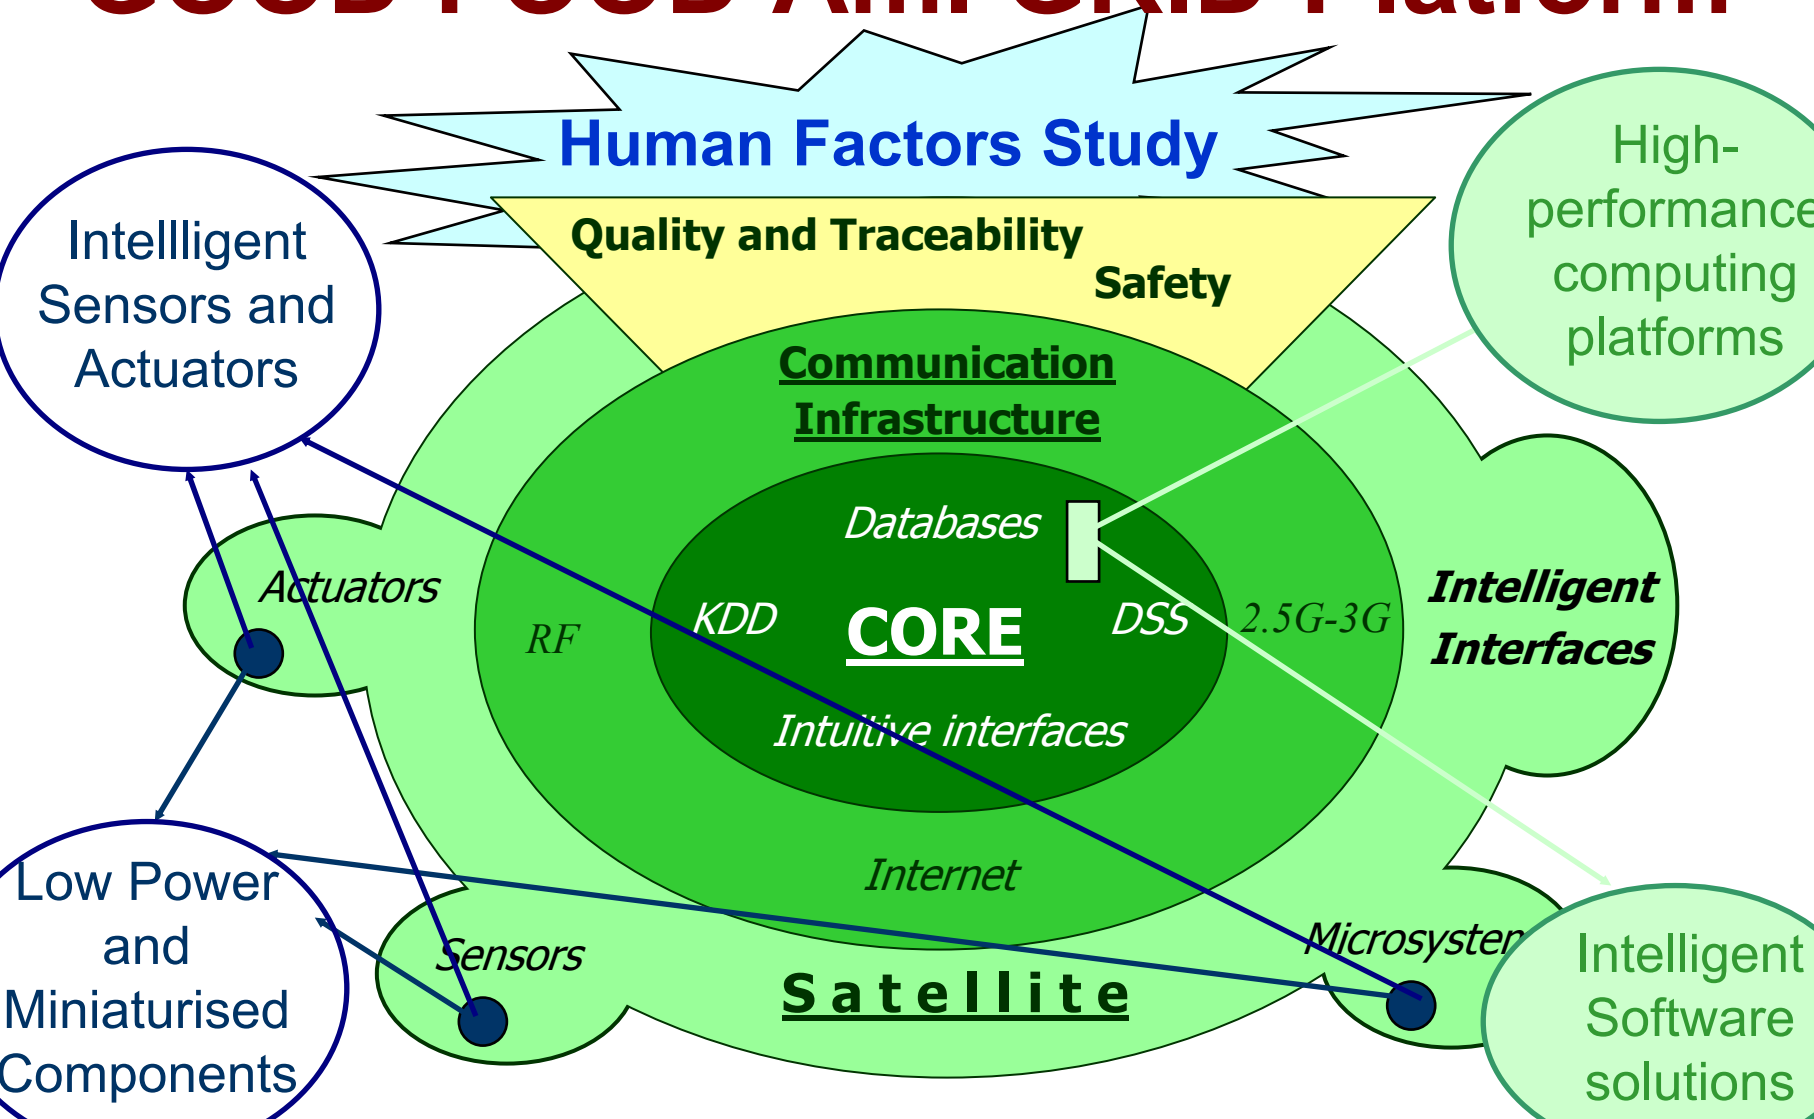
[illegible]

Human Factors Study

Quality and Traceability

Safety

Intellligent Sensors and Actuators

High-performance computing platforms

Communication Infrastructure

Databases

Actuators

RF

KDD

CORE

DSS

2.5G-3G

Intelligent Interfaces

Intuitive interfaces

Internet

Low Power and Miniaturised Components

Sensors

Satellite

Microsysten

Intelligent Software solutions